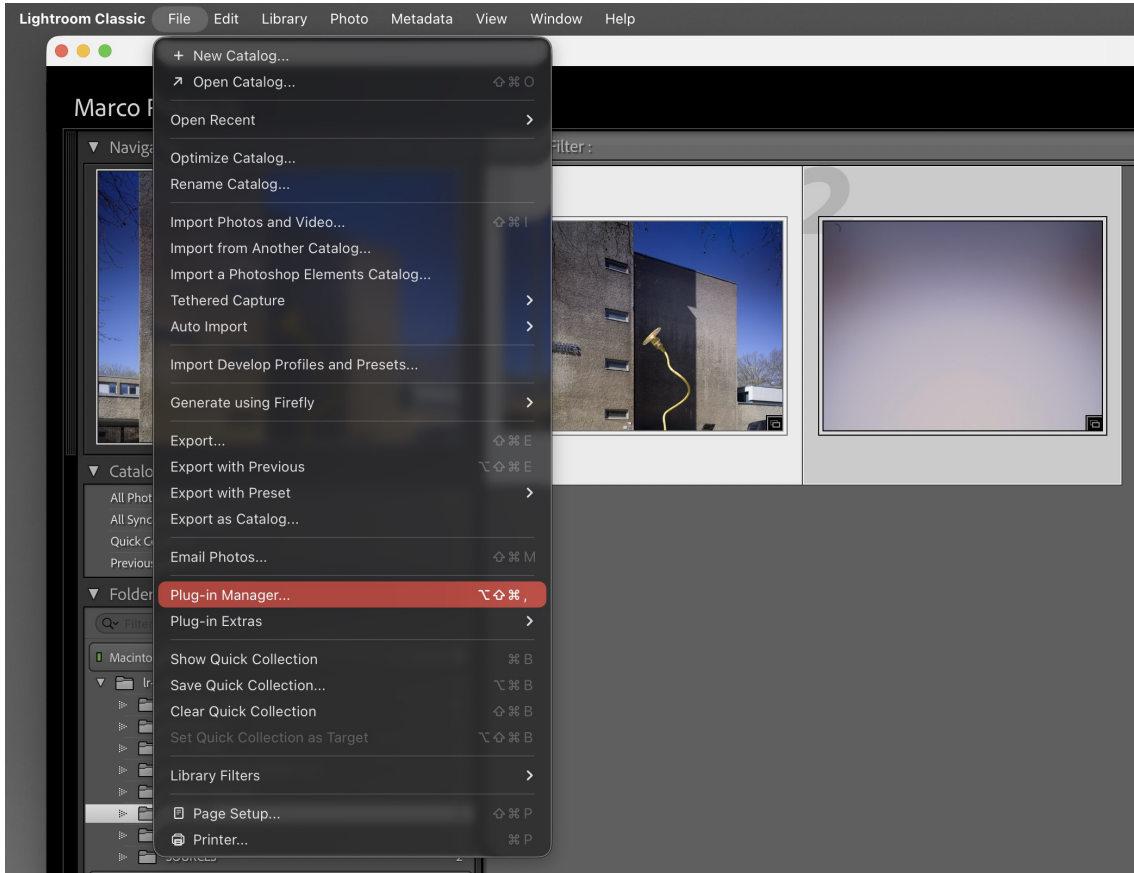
Lightroom Classic File Edit Library Photo Metadata View Window Help

Marco F

▼ Naviga

Filter :

+ New Catalog...
↗ Open Catalog... ⇧⌘O
Open Recent >
Optimize Catalog...
Rename Catalog...
Import Photos and Video... ⇧⌘I
Import from Another Catalog...
Import a Photoshop Elements Catalog...
Tethered Capture >
Auto Import >
Import Develop Profiles and Presets...
Generate using Firefly >
Export... ⇧⌘E
Export with Previous ⌥⇧⌘E
Export with Preset >
Export as Catalog...
Email Photos... ⇧⌘M
Plug-in Manager... ⌥⇧⌘,
Plug-in Extras >
Show Quick Collection ⌘B
Save Quick Collection... ⌥⌘B
Clear Quick Collection ⇧⌘B
Set Quick Collection as Target ⌥⇧⌘B
Library Filters >
Page Setup... ⇧⌘P
Printer... ⌘P

▼ Catalo
All Phot
All Sync
Quick C
Previous

▼ Folder
Macinto
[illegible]